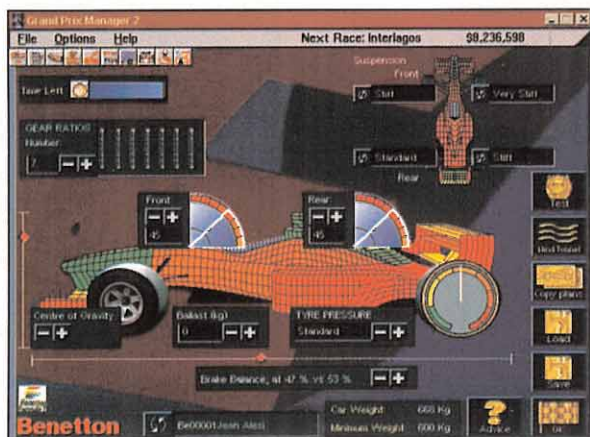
Grand Prix Manager 2

File Options Help

Next Race: Interlagos

$9,236,598

Time Left

Suspension

Front

Stiff

Very Stiff

GEAR RATIOS

Number

7

Standard

Stiff

Rear

Front

45

Rear

45

Test

Wind Tunnel

Copy plans

Load

Save

Centre of Gravity

Ballast (kg)

0

TYRE PRESSURE

Standard

Brake Balance, at 47 % vs 53 %

Benetton

Be00001Jean Alesi

Car Weight 666 Kg

Minimum Weight 600 Kg

Advice

Ok